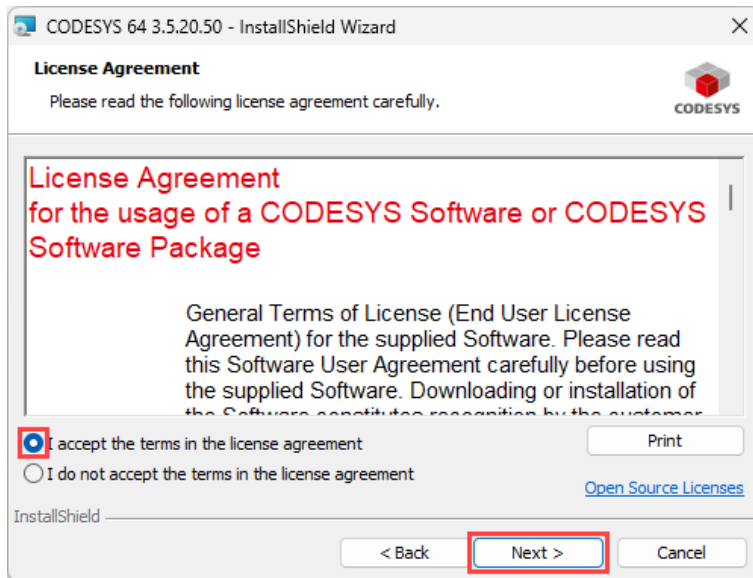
CODESYS 64 3.5.20.50 - InstallShield Wizard

License Agreement

Please read the following license agreement carefully.

CODESYS

License Agreement
for the usage of a CODESYS Software or CODESYS Software Package

General Terms of License (End User License Agreement) for the supplied Software. Please read this Software User Agreement carefully before using the supplied Software. Downloading or installation of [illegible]

I accept the terms in the license agreement

I do not accept the terms in the license agreement

Print

Open Source Licenses

InstallShield

< Back

Next >

Cancel